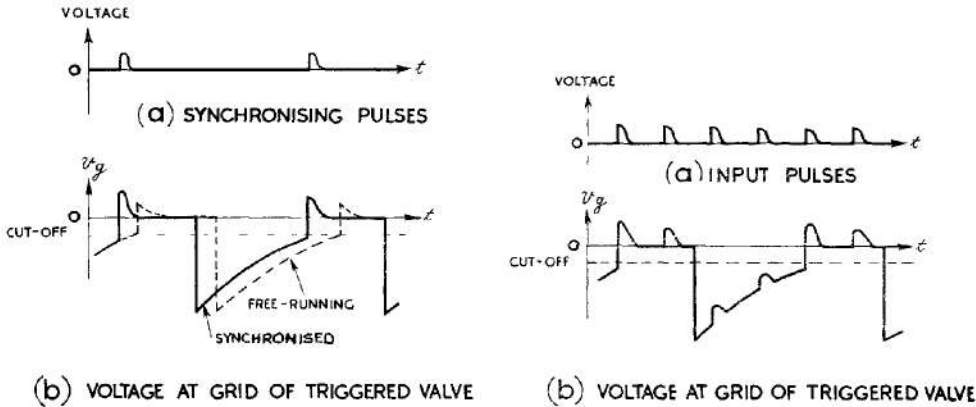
VOLTAGE

O

$t$

(a) SYNCHRONISING PULSES

$v_g$

O

$t$

CUT-OFF

FREE-RUNNING

SYNCHRONISED

(b) VOLTAGE AT GRID OF TRIGGERED VALVE

VOLTAGE

O

$t$

(a) INPUT PULSES

$v_g$

O

$t$

CUT-OFF

(b) VOLTAGE AT GRID OF TRIGGERED VALVE